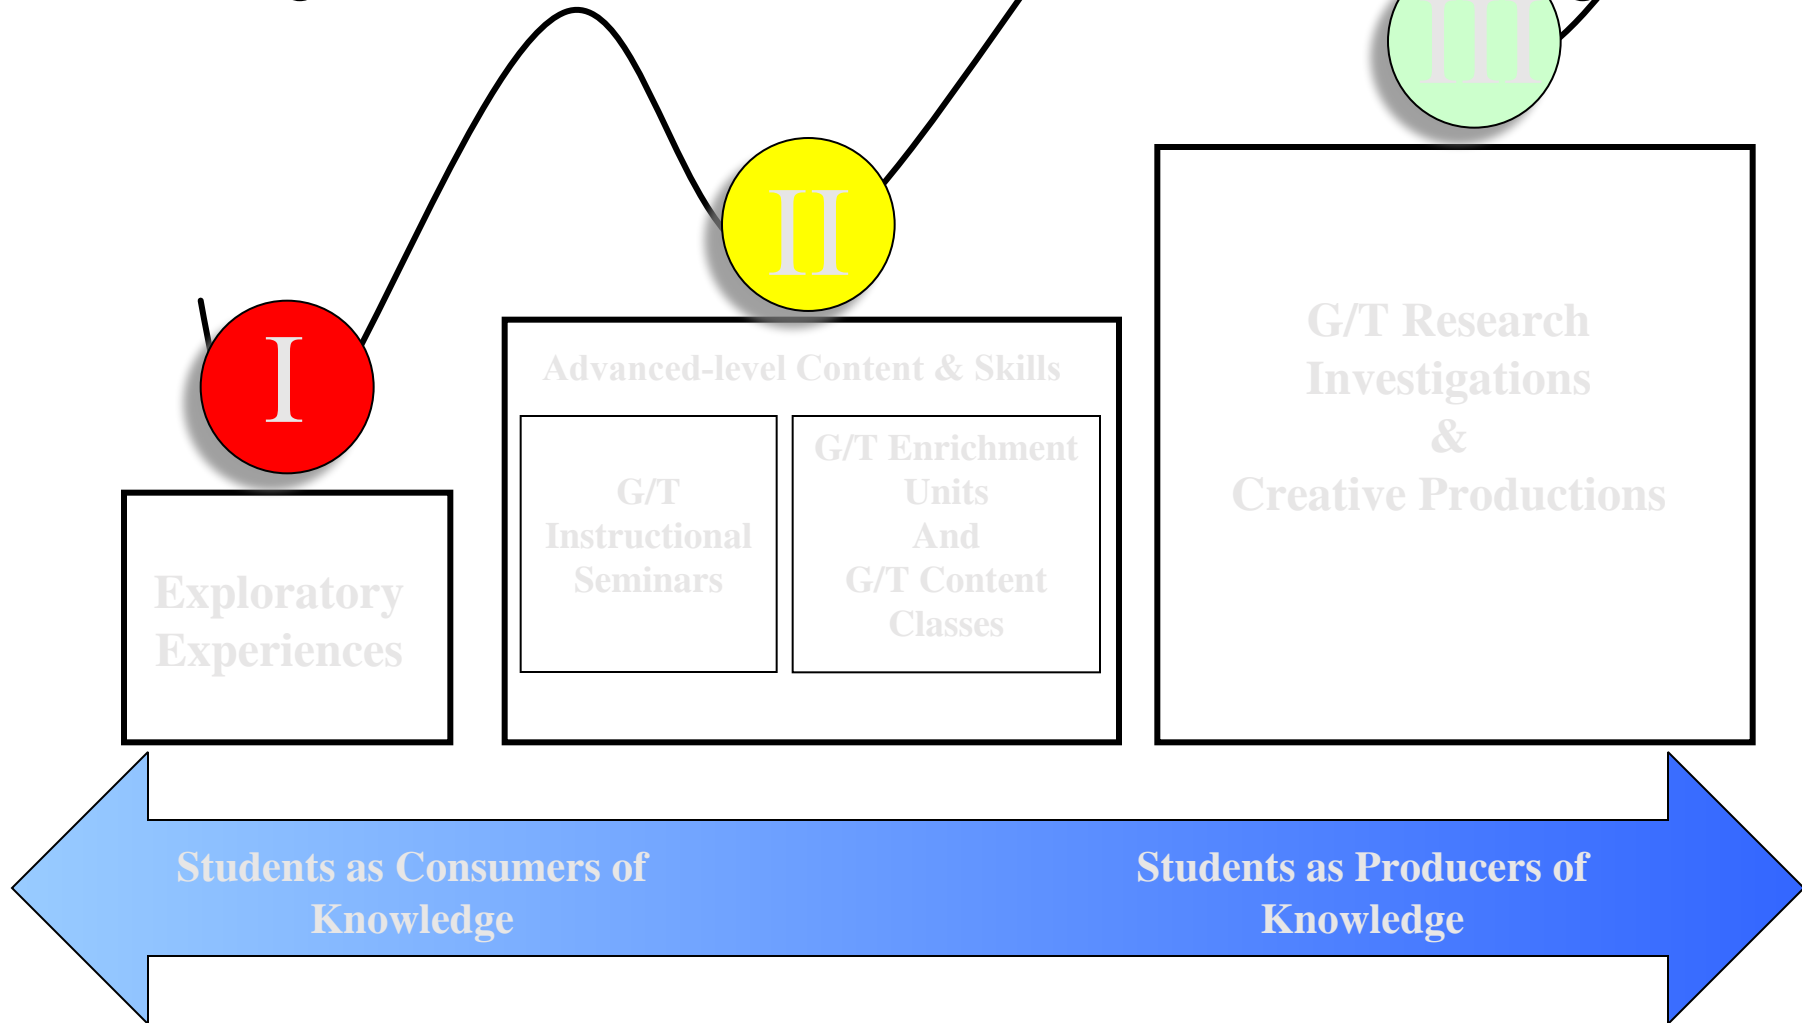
I

II

III

Exploratory Experiences

Advanced-level Content & Skills

G/T Instructional Seminars

G/T Enrichment Units And G/T Content Classes

G/T Research Investigations & Creative Productions

Students as Consumers of Knowledge

Students as Producers of Knowledge